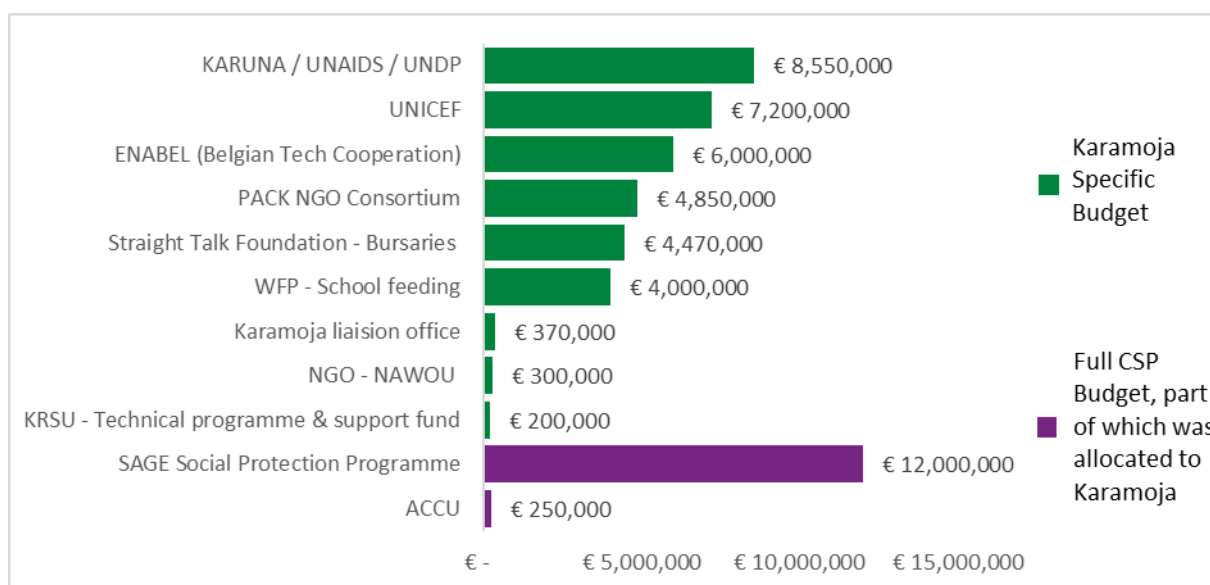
KARUNA / UNAIDS / UNDP € 8,550,000
UNICEF € 7,200,000
ENABEL (Belgian Tech Cooperation) € 6,000,000
PACK NGO Consortium € 4,850,000
Straight Talk Foundation - Bursaries € 4,470,000
WFP - School feeding € 4,000,000
Karamoja liaision office € 370,000
NGO - NAWOU € 300,000
KRSU - Technical programme & support fund € 200,000
SAGE Social Protection Programme € 12,000,000
ACCU € 250,000

€ - € 5,000,000 € 10,000,000 € 15,000,000

Karamoja Specific Budget

Full CSP Budget, part of which was allocated to Karamoja